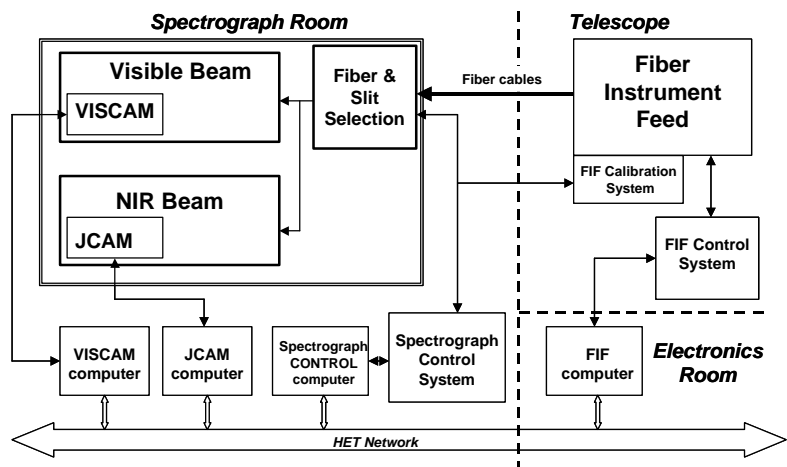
Spectrograph Room

Telescope

Visible Beam

VISCAM

Fiber & Slit Selection

Fiber cables

Fiber Instrument Feed

FIF Calibration System

NIR Beam

JCAM

FIF Control System

VISCAM computer

JCAM computer

Spectrograph CONTROL computer

Spectrograph Control System

FIF computer

Electronics Room

HET Network